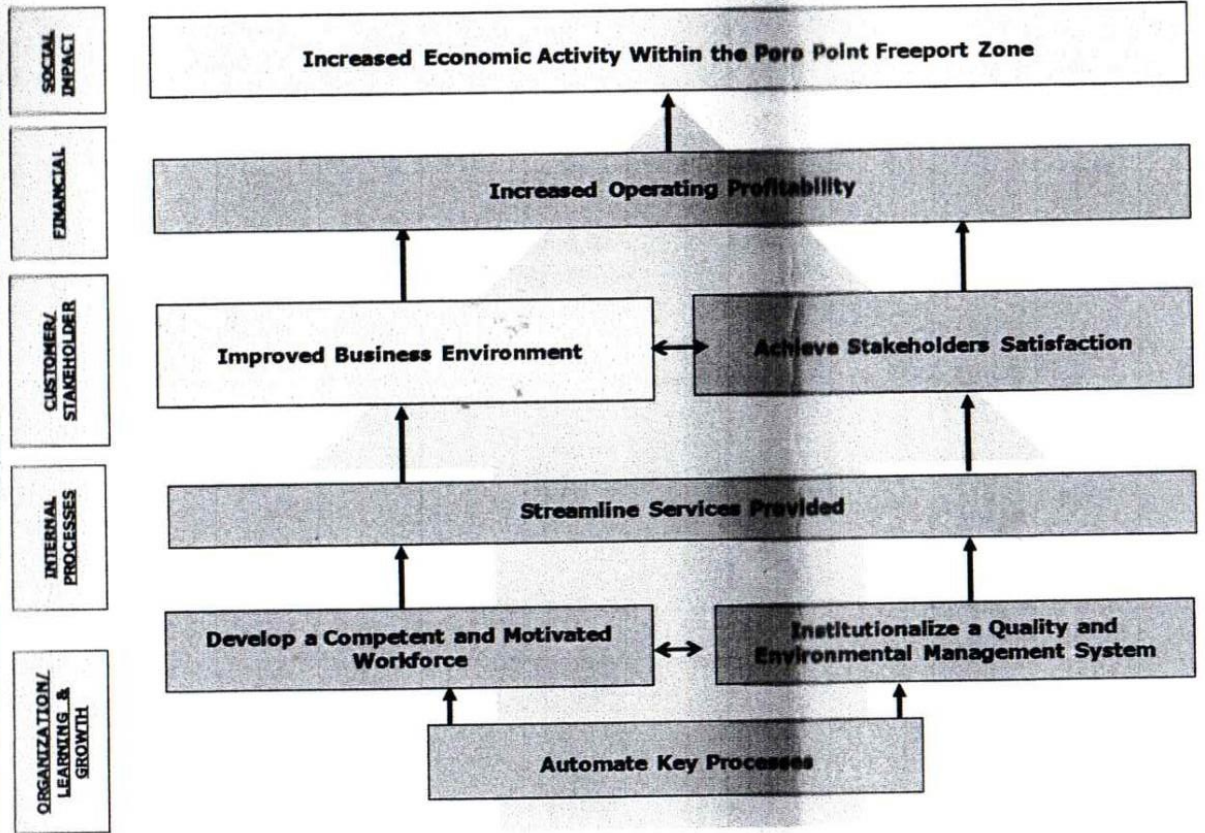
SOCIAL IMPACT

Increased Economic Activity Within the Poro Point Freeport Zone

FINANCIAL

Increased Operating Profitability

CUSTOMER/ STAKEHOLDER

Improved Business Environment

Achieve Stakeholders Satisfaction

INTERNAL PROCESSES

Streamline Services Provided

ORGANIZATION/ LEARNING & GROWTH

Develop a Competent and Motivated Workforce

Institutionalize a Quality and Environmental Management System

Automate Key Processes